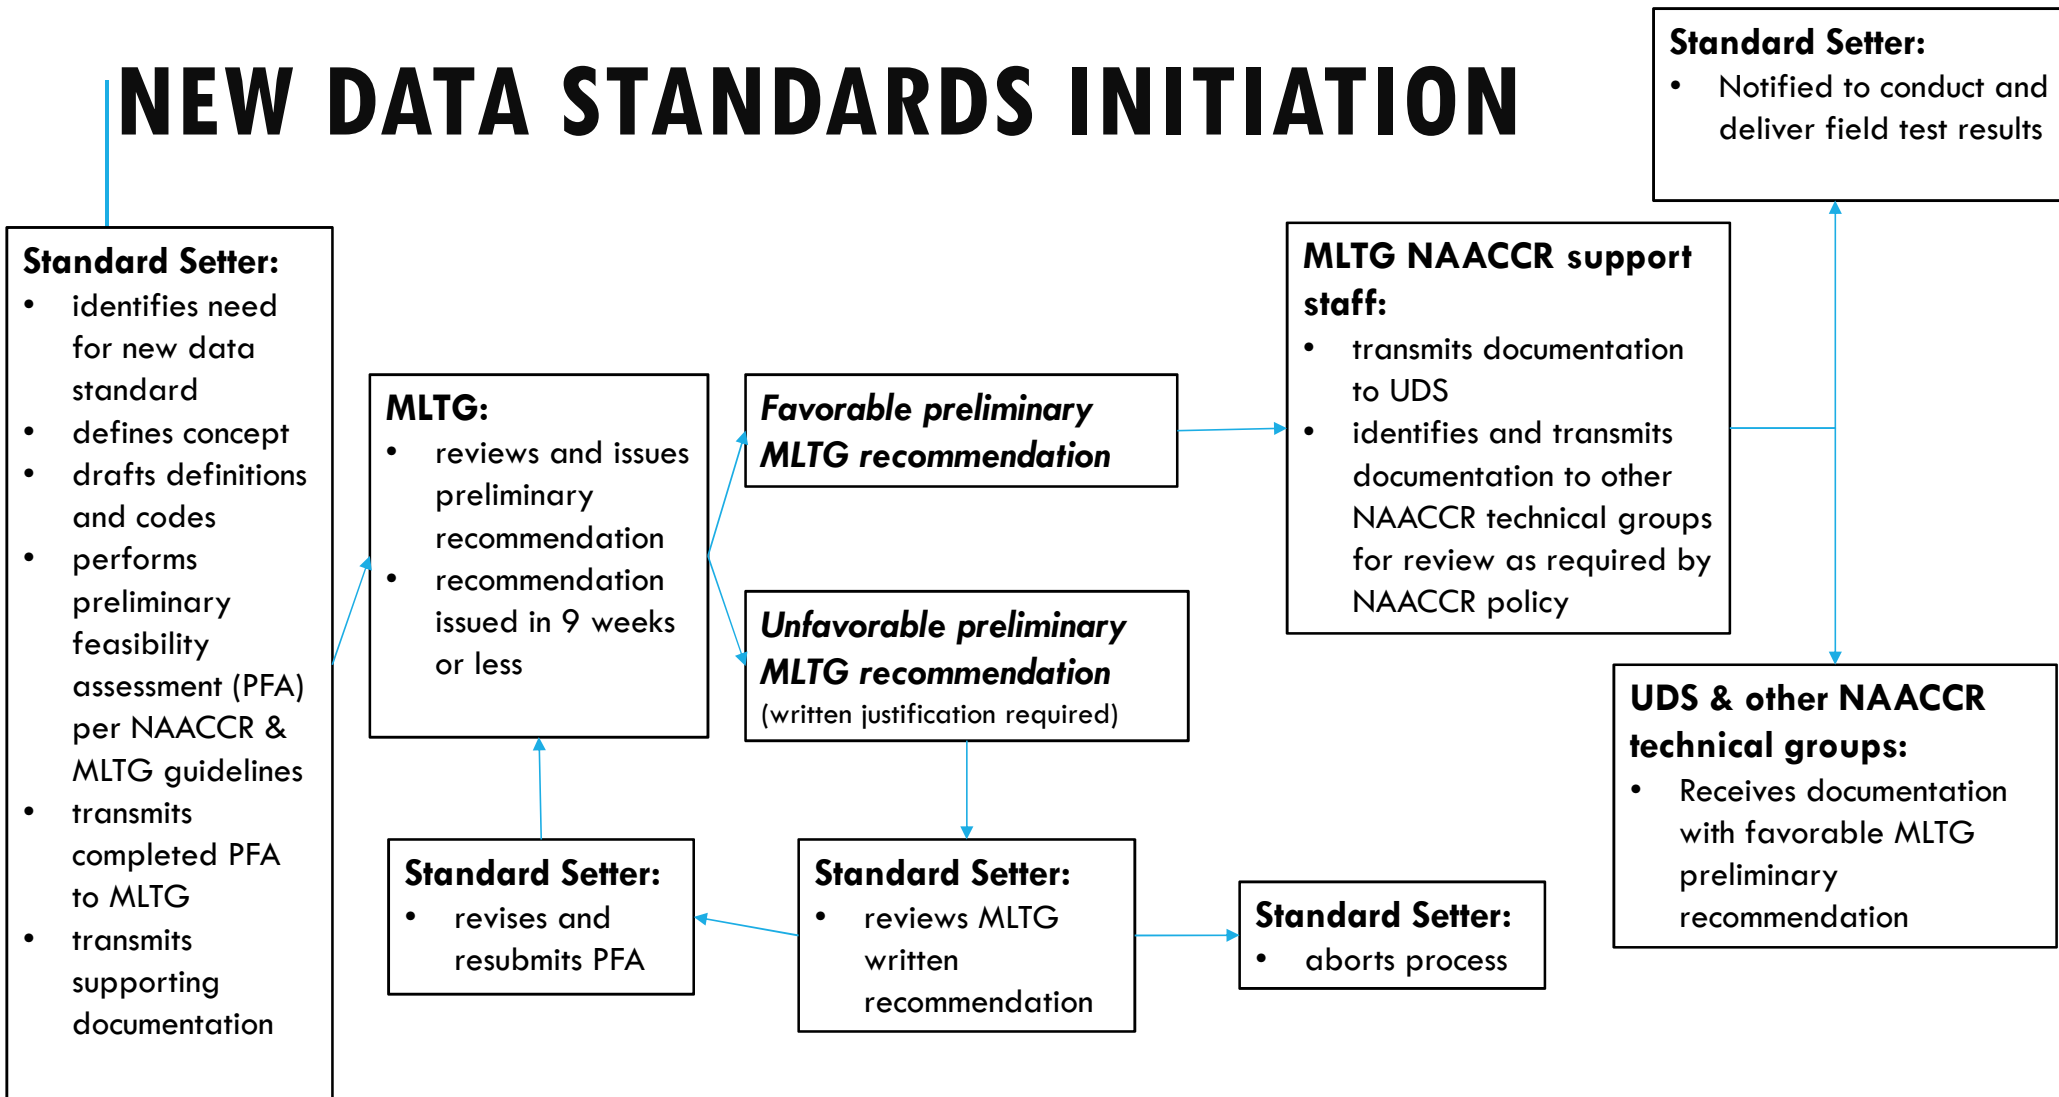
NEW DATA STANDARDS INITIATION

Standard Setter:
• identifies need for new data standard
• defines concept
• drafts definitions and codes
• performs preliminary feasibility assessment (PFA) per NAACCR & MLTG guidelines
• transmits completed PFA to MLTG
• transmits supporting documentation

MLTG:
• reviews and issues preliminary recommendation
• recommendation issued in 9 weeks or less

Favorable preliminary MLTG recommendation

Unfavorable preliminary MLTG recommendation (written justification required)

MLTG NAACCR support staff:
• transmits documentation to UDS
• identifies and transmits documentation to other NAACCR technical groups for review as required by NAACCR policy

Standard Setter:
• Notified to conduct and deliver field test results

UDS & other NAACCR technical groups:
• Receives documentation with favorable MLTG preliminary recommendation

Standard Setter:
• revises and resubmits PFA

Standard Setter:
• reviews MLTG written recommendation

Standard Setter:
• aborts process